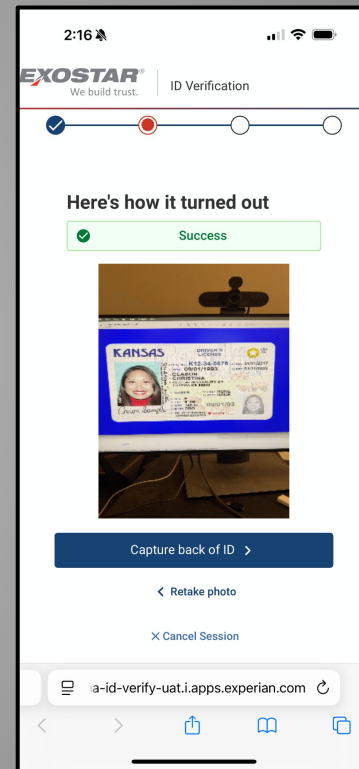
2:16

EXOSTAR®
We build trust.

ID Verification

Here's how it turned out

Success

KANSAS
DRIVER'S LICENSE
K12-34-5678
09/01/1993
CLARIN
CHRISTINA
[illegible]

Capture back of ID >

< Retake photo

× Cancel Session

a-id-verify-uat.i.apps.experian.com